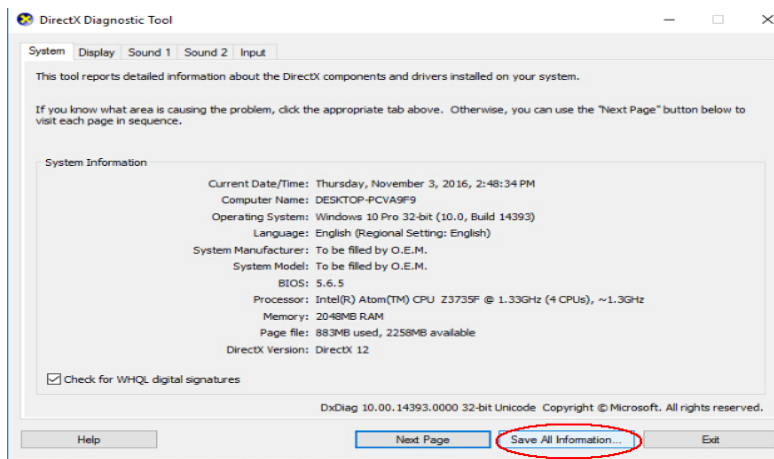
DirectX Diagnostic Tool

System | Display | Sound 1 | Sound 2 | Input

This tool reports detailed information about the DirectX components and drivers installed on your system.

If you know what area is causing the problem, click the appropriate tab above. Otherwise, you can use the "Next Page" button below to visit each page in sequence.

System Information

Current Date/Time: Thursday, November 3, 2016, 2:48:34 PM
Computer Name: DESKTOP-PCVA9F9
Operating System: Windows 10 Pro 32-bit (10.0, Build 14393)
Language: English (Regional Setting: English)
System Manufacturer: To be filled by O.E.M.
System Model: To be filled by O.E.M.
BIOS: 5.6.5
Processor: Intel(R) Atom(TM) CPU Z3735F @ 1.33GHz (4 CPUs), ~1.3GHz
Memory: 2048MB RAM
Page file: 883MB used, 2258MB available
DirectX Version: DirectX 12

Check for WHQL digital signatures

DxDiag 10.00.14393.0000 32-bit Unicode Copyright © Microsoft. All rights reserved.

Help | Next Page | Save All Information... | Exit